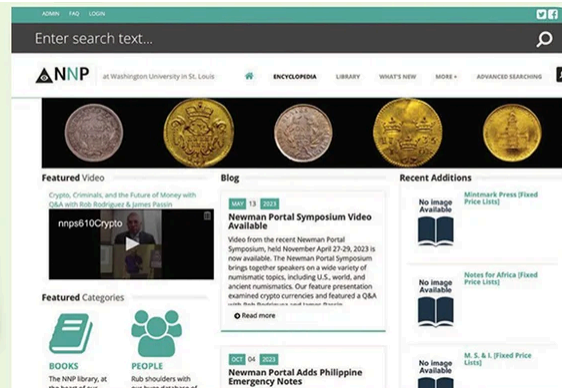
ADMIN FAQ LOGIN

Enter search text...

NNP at Washington University in St. Louis

ENCYCLOPEDIA LIBRARY WHAT'S NEW MORE ADVANCED SEARCHING

Featured Video

Crypto, Criminals, and the Future of Money with Q&A with Rob Rodriguez & James Passin

nnps610Crypto

Featured Categories

BOOKS

The NNP library, at the heart of our

PEOPLE

Rub shoulders with our huge database of

Blog

MAY 13 2023

Newman Portal Symposium Video Available

Video from the recent Newman Portal Symposium, held November April 27-29, 2023 is now available. The Newman Portal Symposium brings together speakers on a wide variety of numismatic topics, including U.S., world, and ancient numismatics. Our feature presentation examined crypto currencies and featured a Q&A with Rob Rodriguez and James Passin

Read more

OCT 04 2023

Newman Portal Adds Philippine Emergency Notes

Recent Additions

No image Available

Mintmark Press [Fixed Price Lists]

No image Available

Notes for Africa [Fixed Price Lists]

No image Available

M. S. & I. [Fixed Price Lists]